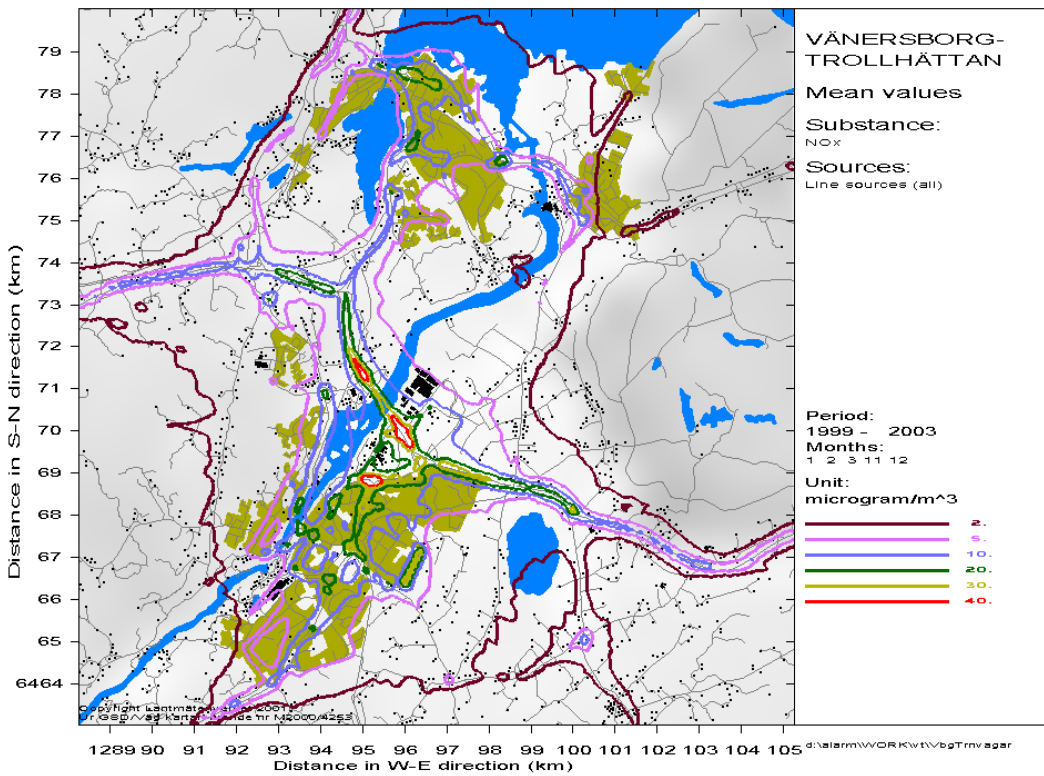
VÄNERSBORG-TROLLHÄTTAN

Mean values

Substance:
NOx

Sources:
Line sources (all)

Period:
1999 - 2003
Months:
1 2 3 11 12

Unit:
microgram/m^3

2.
5.
10.
20.
30.
40.

79
78
77
76
75
74
73
72
71
70
69
68
67
66
65
6464

Distance in S-N direction (km)

Copyright Lantmäteriverket 2001
Ur GSD/Väg kartan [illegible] nr M2000/4253

1289 90 91 92 93 94 95 96 97 98 99 100 101 102 103 104 105

Distance in W-E direction (km)

d:\alarm\WORK\vt\VbgTrnvagar